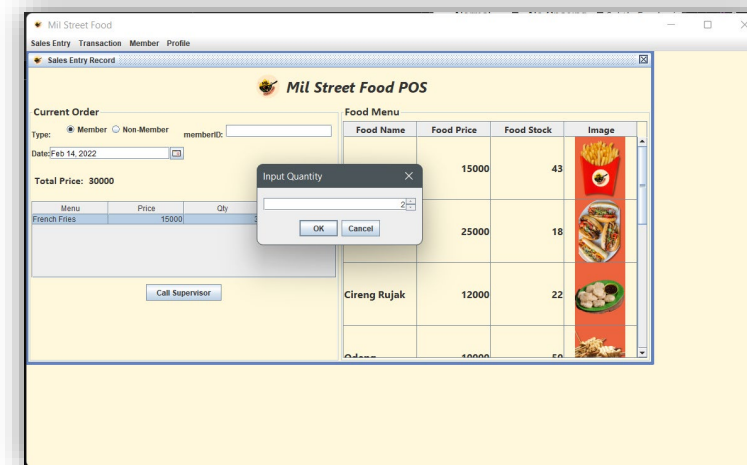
Mil Street Food

Sales Entry Transaction Member Profile

Sales Entry Record

Mil Street Food POS

Current Order

Type: Member Non-Member memberID:

Date: Feb 14, 2022

Total Price: 30000

| Menu | Price | Qty |
|---|---|---|
| French Fries | 15000 | 2 |

Call Supervisor

Input Quantity

2

OK Cancel

Food Menu

| Food Name | Food Price | Food Stock | Image |
|---|---|---|---|
| | 15000 | 43 | |
| | 25000 | 18 | |
| Cireng Rujak | 12000 | 22 | |
| Odeng | 10000 | 50 | |